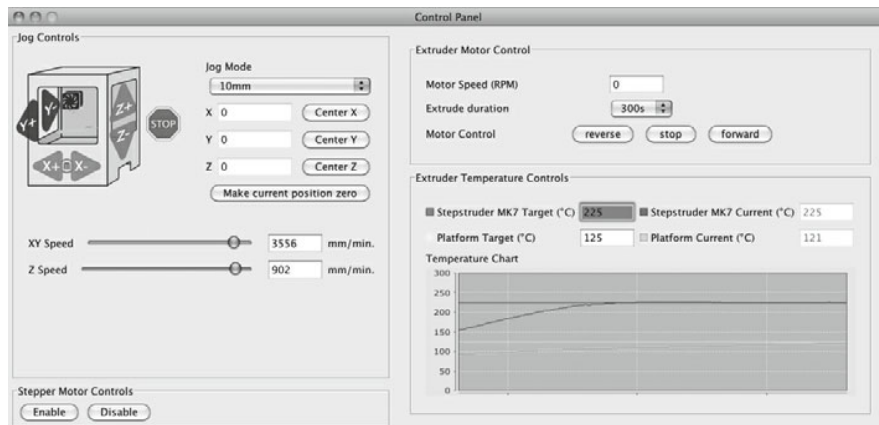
Control Panel

Jog Controls

Y+ Y- Z+ Z- STOP X+ X-

Jog Mode
10mm

X 0 Center X
Y 0 Center Y
Z 0 Center Z
Make current position zero

XY Speed 3556 mm/min.
Z Speed 902 mm/min.

Stepper Motor Controls
Enable Disable

Extruder Motor Control

Motor Speed (RPM) 0
Extrude duration 300s
Motor Control reverse stop forward

Extruder Temperature Controls

Stepstruder MK7 Target (°C) 225 Stepstruder MK7 Current (°C) 225
Platform Target (°C) 125 Platform Current (°C) 121

Temperature Chart
300
250
200
150
100
50
0